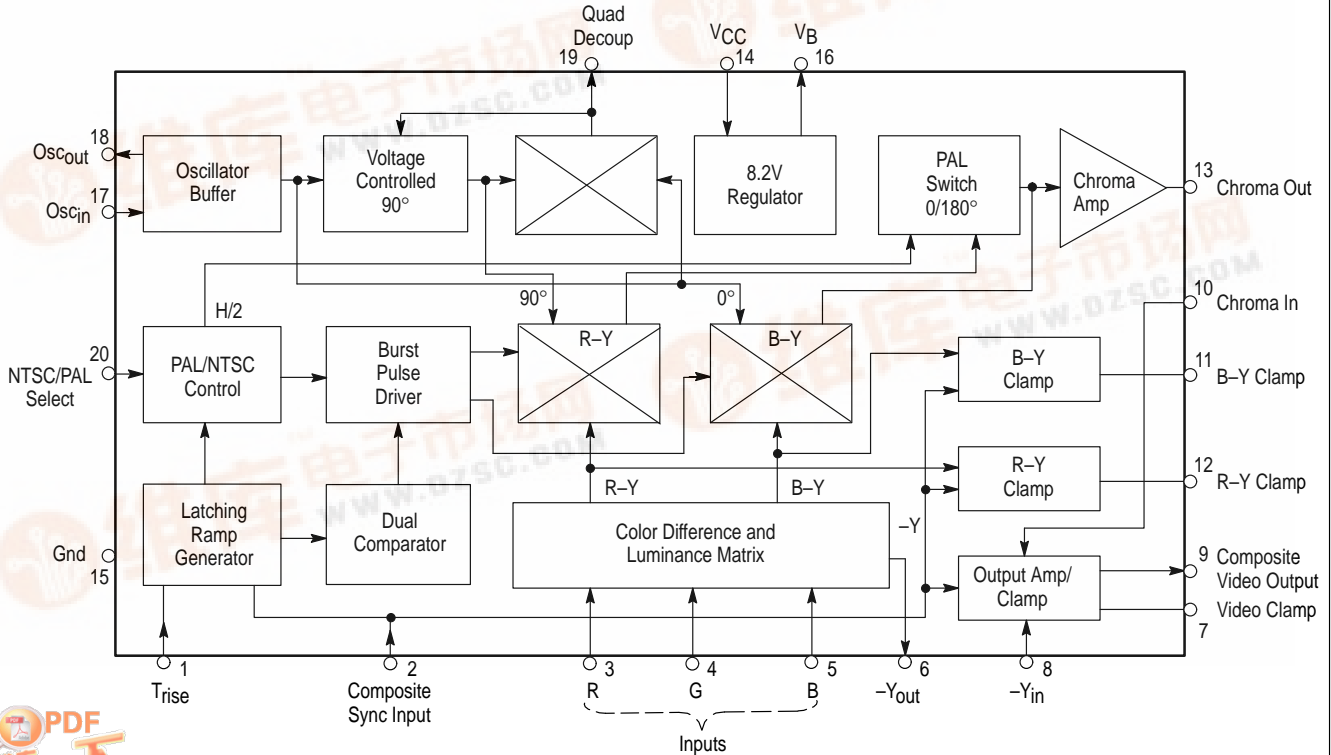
Quad Decoup
19
$V_{CC}$
14
$V_B$
16
18
$Osc_{out}$
17
$Osc_{in}$
Oscillator Buffer
Voltage Controlled 90°
8.2V Regulator
PAL Switch 0/180°
Chroma Amp
13
Chroma Out
H/2
90°
0°
10
Chroma In
20
NTSC/PAL Select
PAL/NTSC Control
Burst Pulse Driver
R–Y
B–Y
B–Y Clamp
11
B–Y Clamp
R–Y Clamp
12
R–Y Clamp
R–Y
B–Y
–Y
Gnd
15
Latching Ramp Generator
Dual Comparator
Color Difference and Luminance Matrix
Output Amp/ Clamp
9
Composite Video Output
Video Clamp
7
1
$T_{rise}$
2
Composite Sync Input
3
R
4
G
5
B
6
$-Y_{out}$
8
$-Y_{in}$
Inputs
PDF